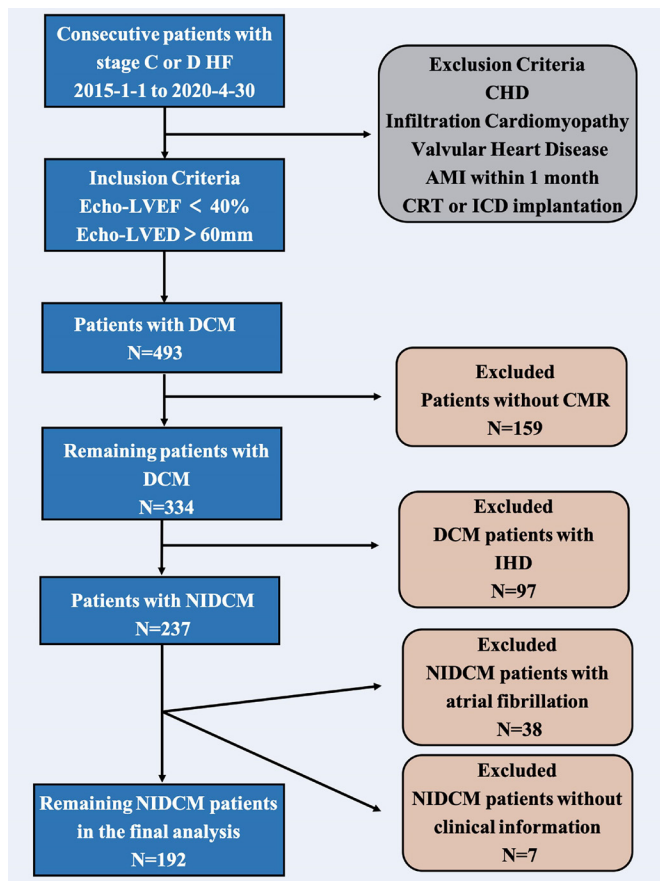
Consecutive patients with stage C or D HF 2015-1-1 to 2020-4-30

Exclusion Criteria
CHD
Infiltration Cardiomyopathy
Valvular Heart Disease
AMI within 1 month
CRT or ICD implantation

Inclusion Criteria
Echo-LVEF < 40%
Echo-LVED > 60mm

Patients with DCM
N=493

Excluded
Patients without CMR
N=159

Remaining patients with DCM
N=334

Excluded
DCM patients with IHD
N=97

Patients with NIDCM
N=237

Excluded
NIDCM patients with atrial fibrillation
N=38

Excluded
NIDCM patients without clinical information
N=7

Remaining NIDCM patients in the final analysis
N=192